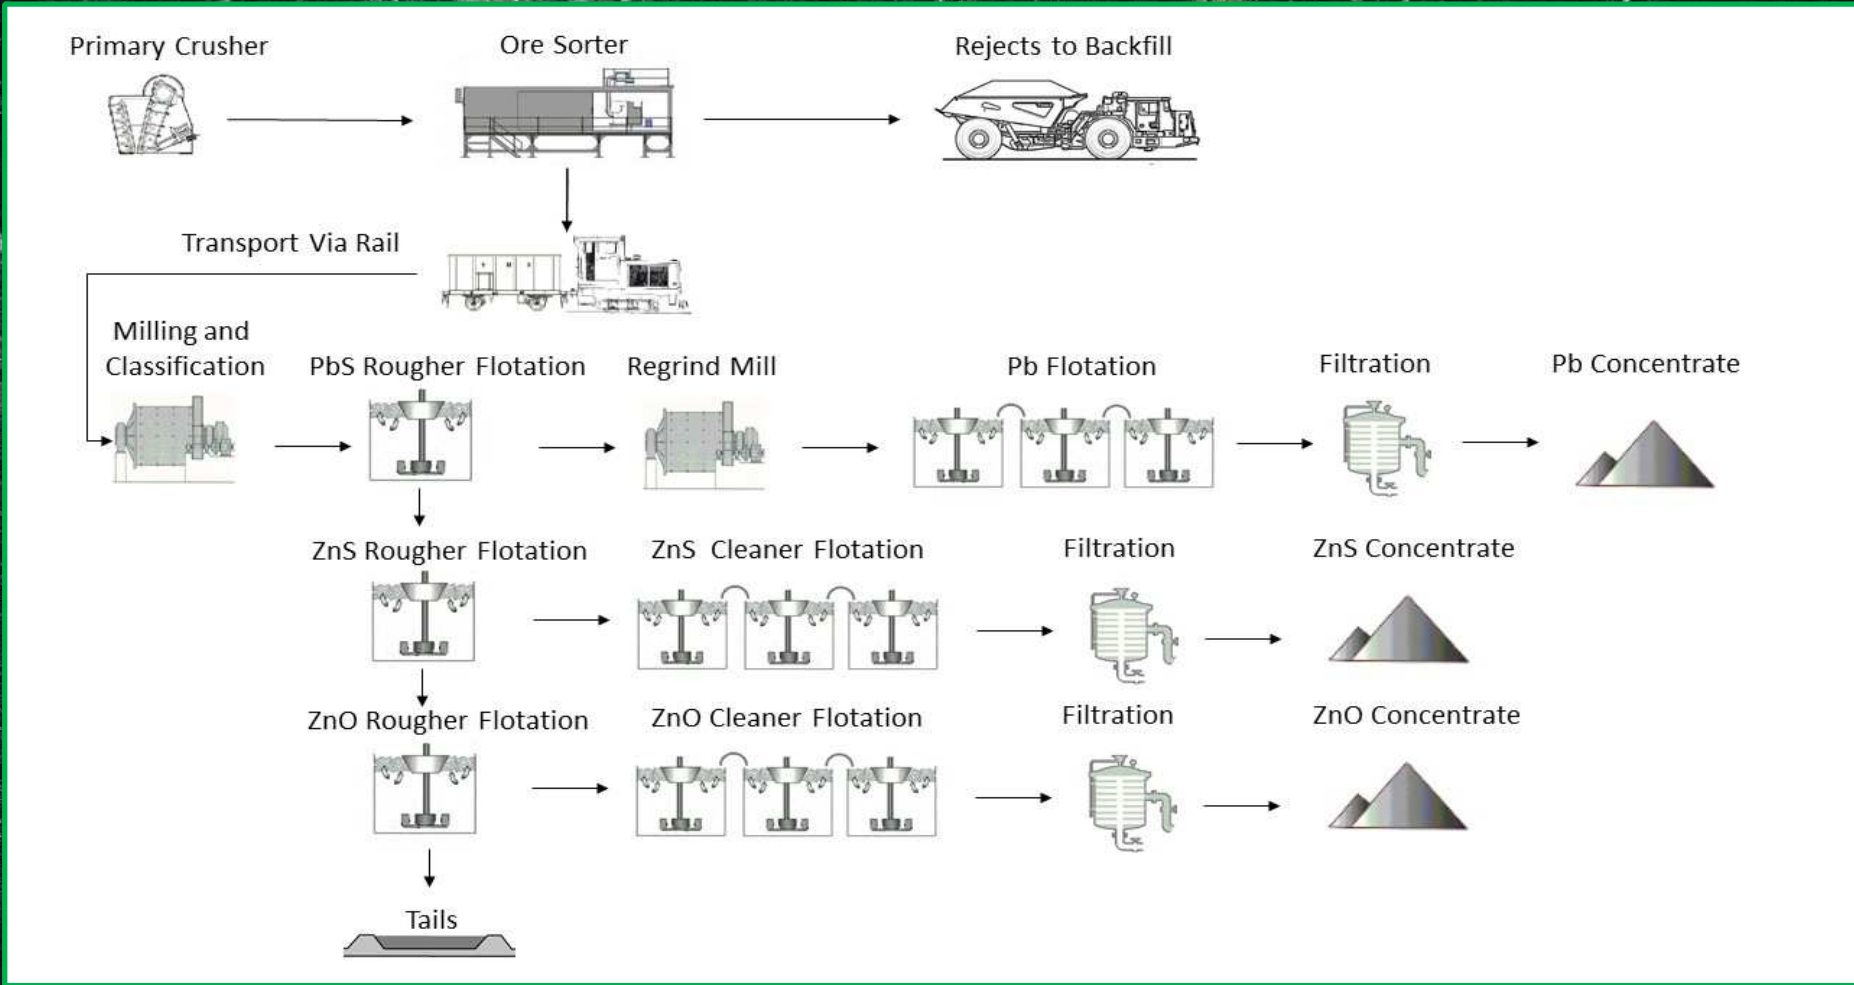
Primary Crusher

Ore Sorter

Rejects to Backfill

Transport Via Rail

Milling and Classification

PbS Rougher Flotation

Regrind Mill

Pb Flotation

Filtration

Pb Concentrate

ZnS Rougher Flotation

ZnS Cleaner Flotation

Filtration

ZnS Concentrate

ZnO Rougher Flotation

ZnO Cleaner Flotation

Filtration

ZnO Concentrate

Tails